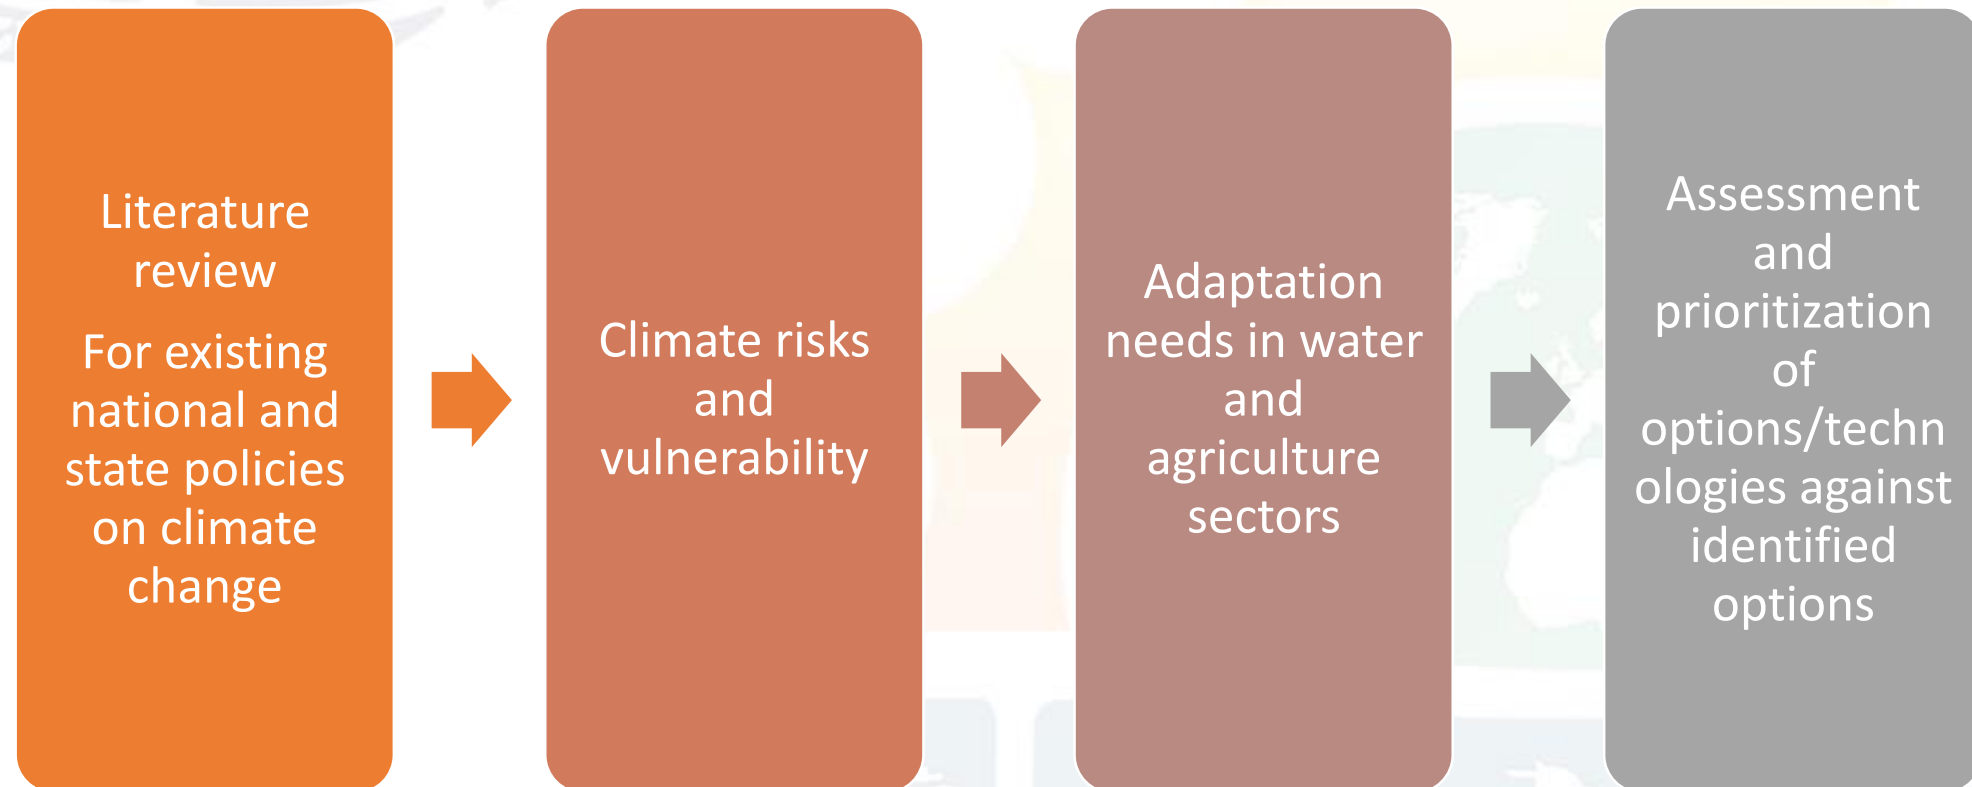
Literature review

For existing national and state policies on climate change

Climate risks and vulnerability

Adaptation needs in water and agriculture sectors

Assessment and prioritization of options/technologies against identified options